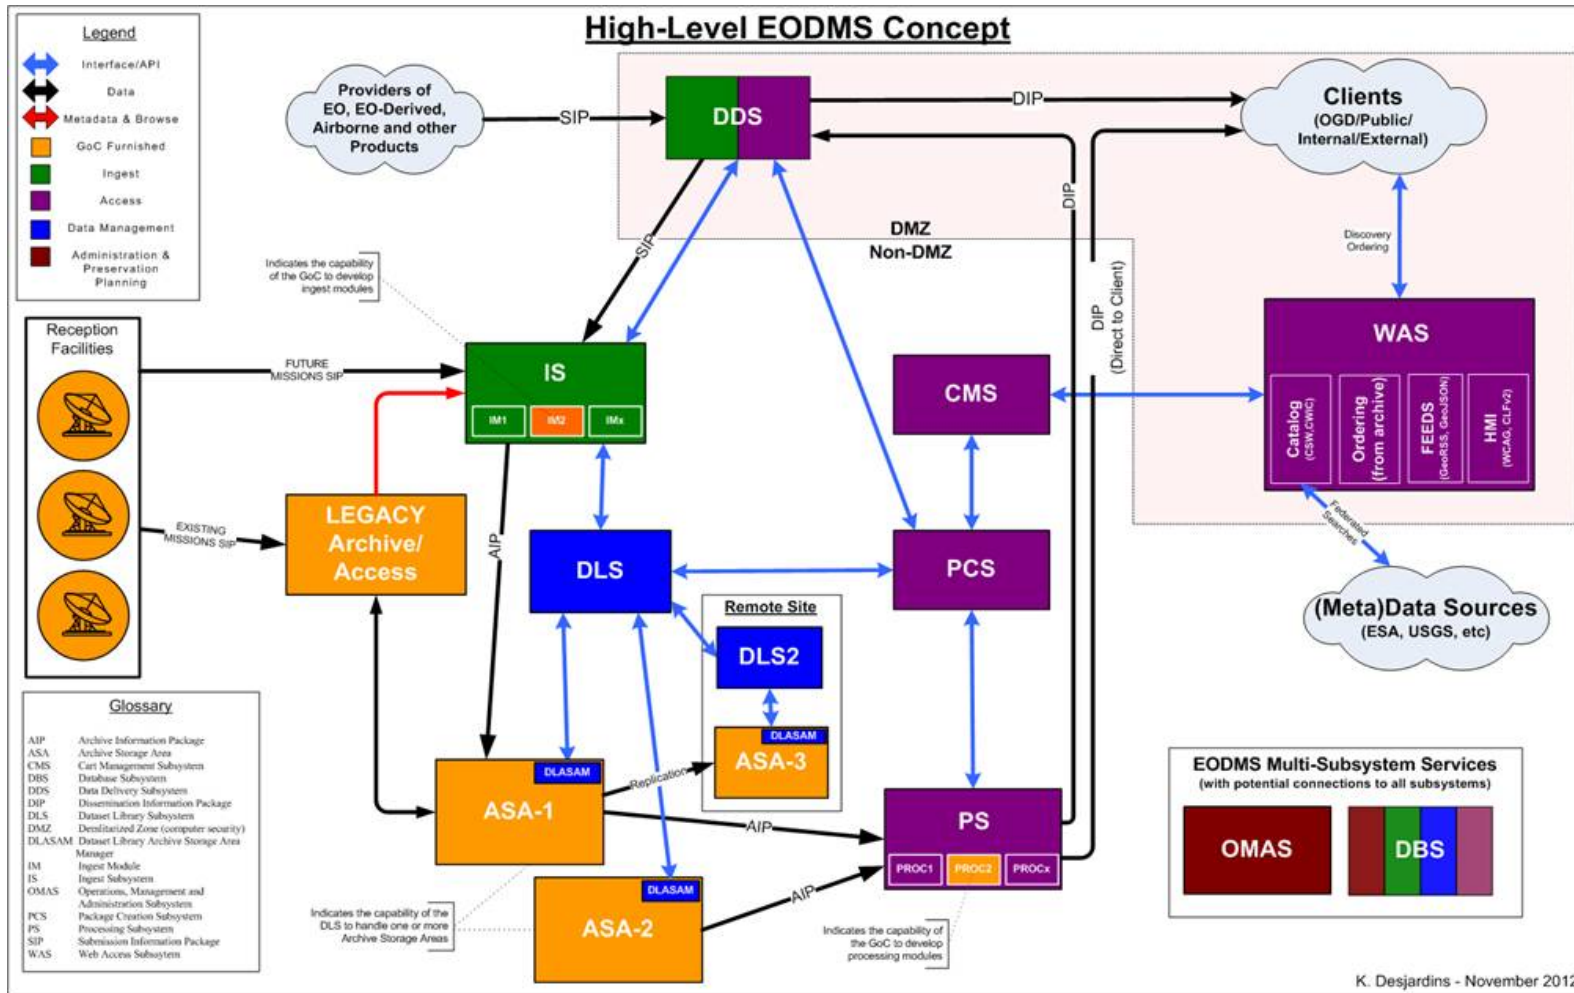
High-Level EODMS Concept

Legend
Interface/API
Data
Metadata & Browse
GoC Furnished
Ingest
Access
Data Management
Administration & Preservation Planning

Providers of EO, EO-Derived, Airborne and other Products

SIP

DDS

DIP

Clients
(OGD/Public/ Internal/External)

DMZ
Non-DMZ

SIP

DIP

DIP
(Direct to Client)

Discovery Ordering

Indicates the capability of the GoC to develop ingest modules

Reception Facilities

FUTURE MISSIONS SIP

IS
IM1 IM2 IMx

CMS

WAS
Catalog (CSW,CWIC)
Ordering (from archive)
FEEDS (GeoRSS, GeoJSON)
HMI (WCAG, CLFv2)

EXISTING MISSIONS SIP

LEGACY Archive/ Access

AIP

DLS

PCS

Federated Searches

(Meta)Data Sources
(ESA, USGS, etc)

Remote Site
DLS2
DLASAM
ASA-3

Replication

DLASAM
ASA-1

AIP

PS
PROC1 PROC2 PROCx

EODMS Multi-Subsystem Services
(with potential connections to all subsystems)
OMAS
DBS

Glossary
AIP Archive Information Package
ASA Archive Storage Area
CMS Cart Management Subsystem
DBS Database Subsystem
DDS Data Delivery Subsystem
DIP Dissemination Information Package
DLS Dataset Library Subsystem
DMZ Demilitarized Zone (computer security)
DLASAM Dataset Library Archive Storage Area Manager
IM Ingest Module
IS Ingest Subsystem
OMAS Operations, Management and Administration Subsystem
PCS Package Creation Subsystem
PS Processing Subsystem
SIP Submission Information Package
WAS Web Access Subsystem

Indicates the capability of the DLS to handle one or more Archive Storage Areas

DLASAM
ASA-2

AIP

Indicates the capability of the GoC to develop processing modules

K. Desjardins - November 2012